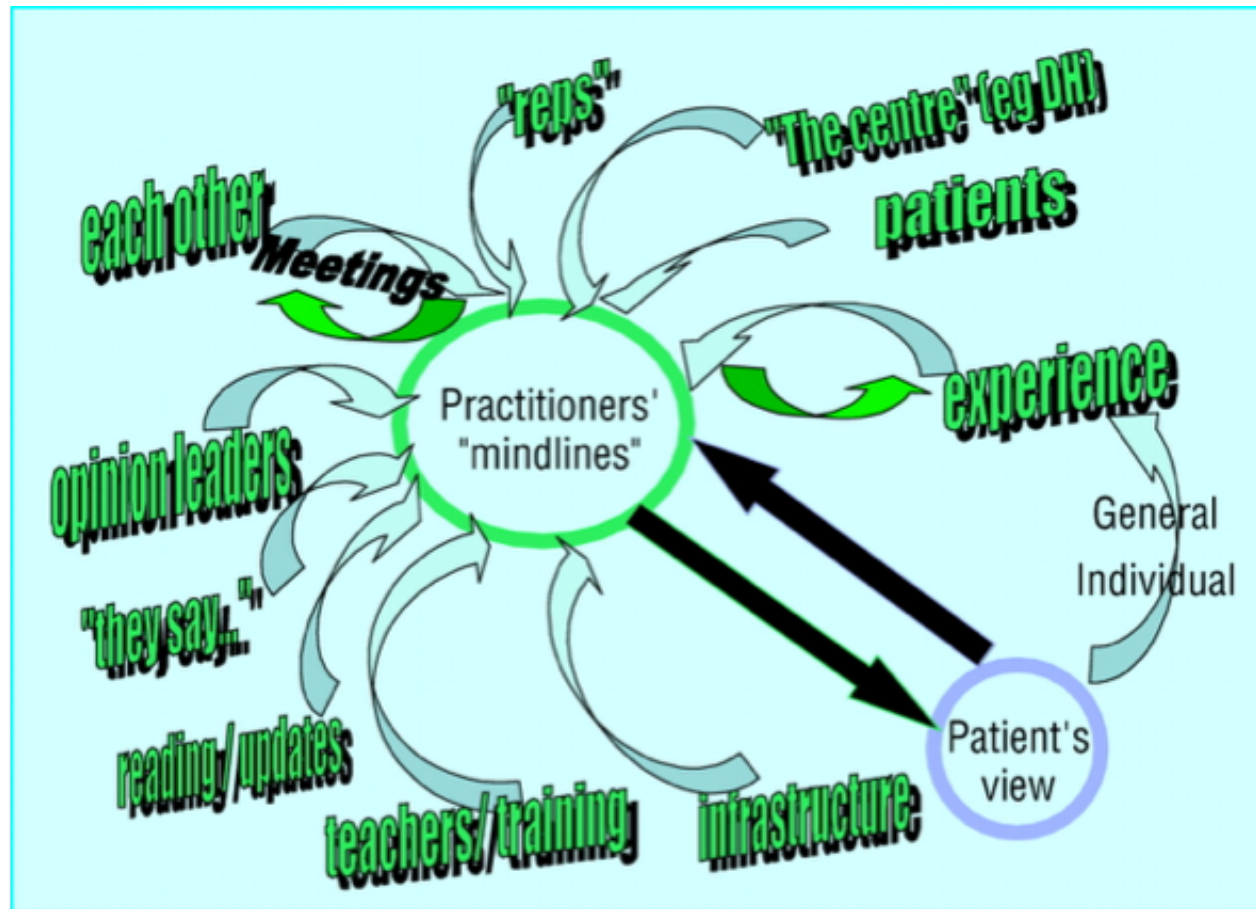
"reps"

"The centre" (eg DH)

patients

each other

Meetings

Practitioners' "mindlines"

experience

opinion leaders

General

Individual

"they say.."

reading / updates

teachers/ training

infrastructure

Patient's view